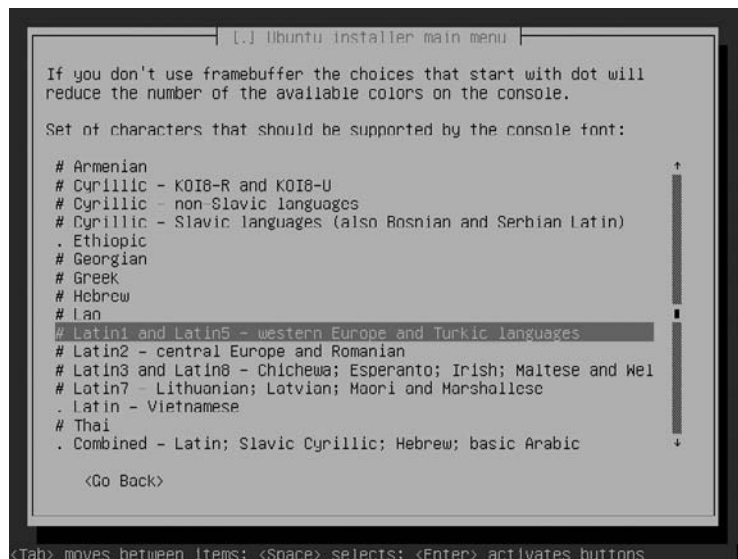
[.] Ubuntu installer main menu

If you don't use framebuffer the choices that start with dot will reduce the number of the available colors on the console.

Set of characters that should be supported by the console font:

# Armenian
# Cyrillic - KOI8-R and KOI8-U
# Cyrillic - non-Slavic languages
# Cyrillic - Slavic languages (also Bosnian and Serbian Latin)
. Ethiopic
# Georgian
# Greek
# Hebrew
# Lao
# Latin1 and Latin5 - western Europe and Turkic languages
# Latin2 - central Europe and Romanian
# Latin3 and Latin8 - Chichewa; Esperanto; Irish; Maltese and Wel
# Latin7 - Lithuanian; Latvian; Maori and Marshallese
. Latin - Vietnamese
# Thai
. Combined - Latin; Slavic Cyrillic; Hebrew; basic Arabic

<Go Back>

<Tab> moves between items; <Space> selects; <Enter> activates buttons